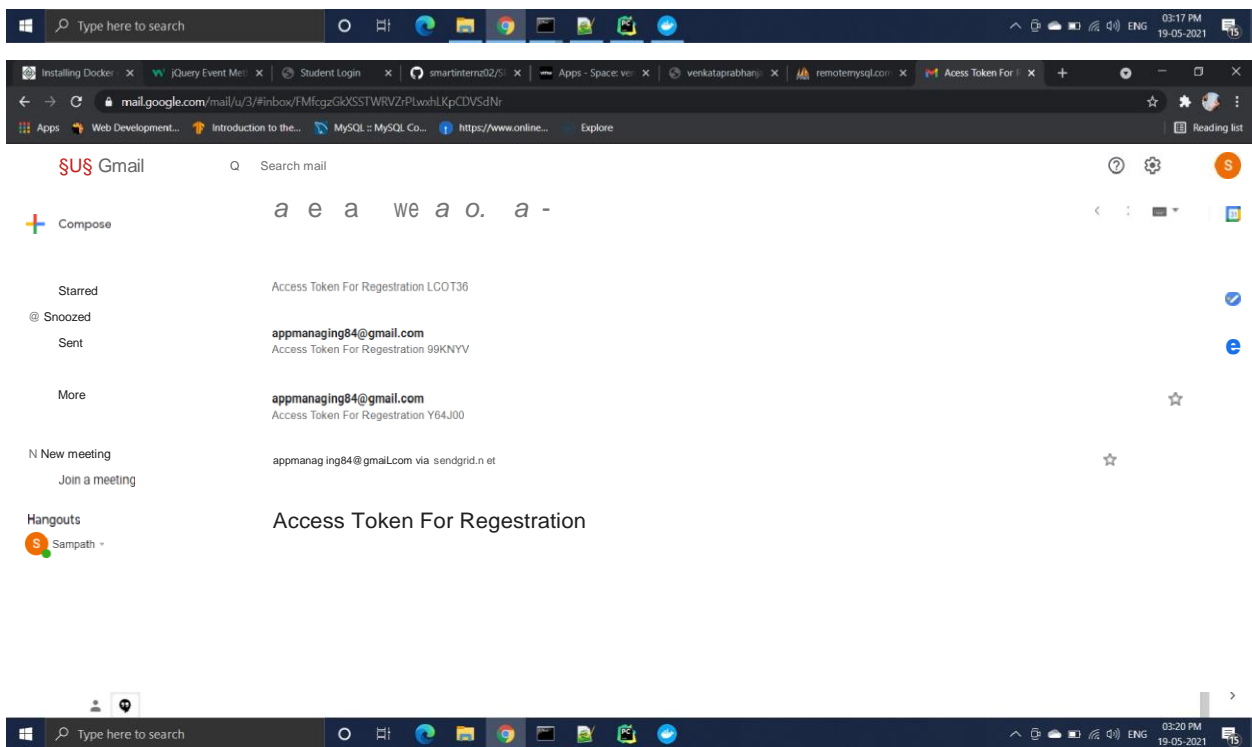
Type here to search

03:17 PM
19-05-2021

Installing Docker × | jQuery Event Met × | Student Login × | smartinternz02/S × | Apps - Space: ver × | venkataprabhan × | remotemysql.com × | Access Token For × | +

mail.google.com/mail/u/3/#inbox/FMfcgzGkXSSTWRVZrPLwxhLKpCDVSdNr

Apps | Web Development... | Introduction to the... | MySQL :: MySQL Co... | https://www.online... | Explore | Reading list

§U§ Gmail

Search mail

Compose

a e a we a o. a -

Starred

Access Token For Regestration LCOT36

@ Snoozed

Sent

appmanaging84@gmail.com
Access Token For Regestration 99KNYV

More

appmanaging84@gmail.com
Access Token For Regestration Y64J00

N New meeting

appmanag ing84@gmaiLcom via sendgrid.n et

Join a meeting

Hangouts

Sampath

Access Token For Regestration

Type here to search

03:20 PM
19-05-2021